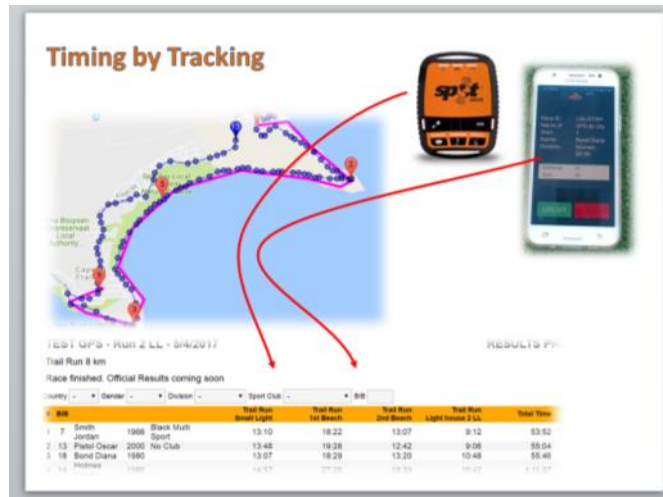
Timing by Tracking

spot

TEST GPS - Run 2 LL - 6/4/2017

RESULTS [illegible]

Trail Run 8 km

Race finished. Official Results coming soon

Country - Gender - Division - Sport Club - BIB

| # | BIB | | | | Trail Run Small Light | Trail Run 1st Beach | Trail Run 2nd Beach | Trail Run Light House 2 LL | Total Time |
|---|---|---|---|---|---|---|---|---|---|
| 1 | 7 | Smith Jordan | 1986 | Black Multi Sport | 13:10 | 18:22 | 13:07 | 9:12 | 53:52 |
| 2 | 13 | Pistol Oscar | 2000 | No Club | 13:48 | 19:28 | 12:42 | 9:06 | 55:04 |
| 3 | 18 | Bond Diana | 1980 | | 13:07 | 18:29 | 13:20 | 10:48 | 55:46 |
| 4 | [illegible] | Holmes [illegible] | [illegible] | | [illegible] | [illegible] | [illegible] | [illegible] | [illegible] |